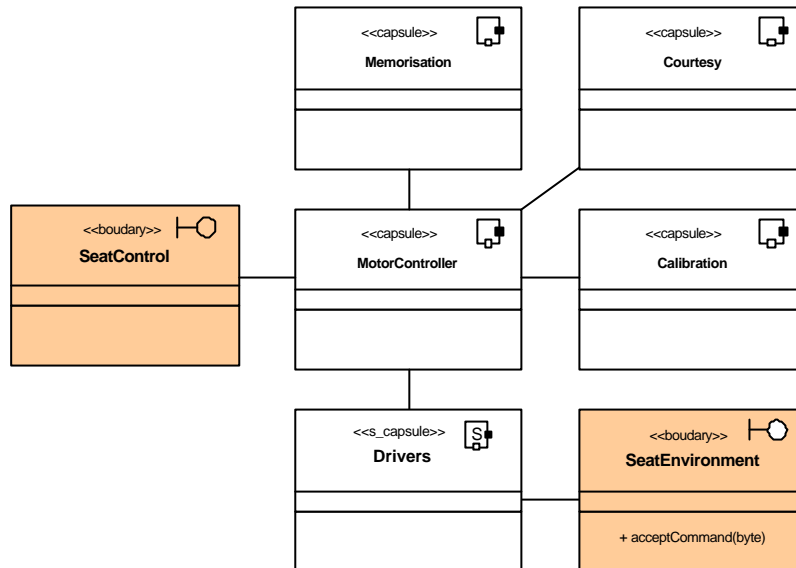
<<capsule>>
Memorisation

<<capsule>>
Courtesy

<<boudary>>
SeatControl

<<capsule>>
MotorController

<<capsule>>
Calibration

<<s_capsule>>
S
Drivers

<<boudary>>
SeatEnvironment

+ acceptCommand(byte)